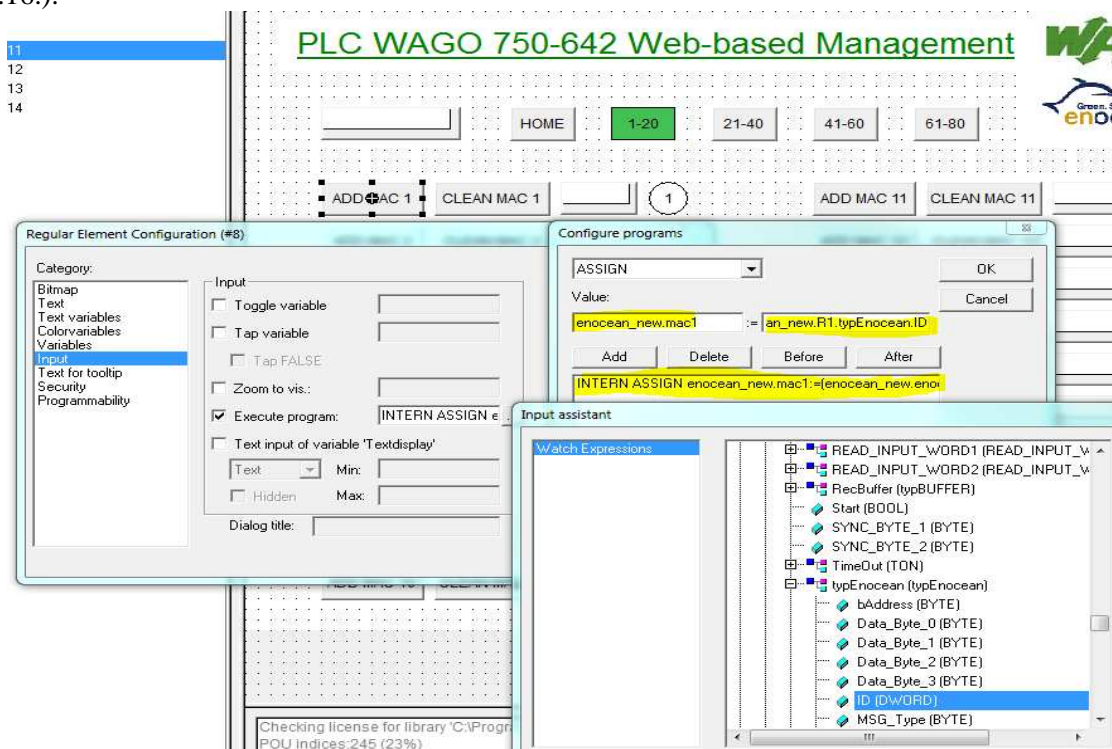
16.).

11
12
13
14

PLC WAGO 750-642 Web-based Management

HOME
1-20
21-40
41-60
61-80

ADD MAC 1
CLEAN MAC 1
1
ADD MAC 11
CLEAN MAC 11

Regular Element Configuration (#8)

Category:
Bitmap
Text
Text variables
Colorvariables
Variables
Input
Text for tooltip
Security
Programmability

Input
Toggle variable
Tap variable
Tap FALSE
Zoom to vis.:
Execute program: INTERN ASSIGN e
Text input of variable 'Textdisplay'
Text
Min:
Hidden
Max:
Dialog title:

Configure programs

ASSIGN
OK
Value:
Cancel
enocean_new.mac1 := an_new.R1.typEnocean.ID
Add
Delete
Before
After
INTERN ASSIGN enocean_new.mac1:=(enocean_new.eno

Input assistant

Watch Expressions

READ_INPUT_WORD1 (READ_INPUT_W
READ_INPUT_WORD2 (READ_INPUT_W
RecBuffer (typBUFFER)
Start (BOOL)
SYNC_BYTE_1 (BYTE)
SYNC_BYTE_2 (BYTE)
TimeOut (TON)
typEnocean (typEnocean)
bAddress (BYTE)
Data_Byte_0 (BYTE)
Data_Byte_1 (BYTE)
Data_Byte_2 (BYTE)
Data_Byte_3 (BYTE)
ID (DWORD)
MSG_Type (BYTE)

Checking license for library 'C:\Progr
POU indices:245 (23%)